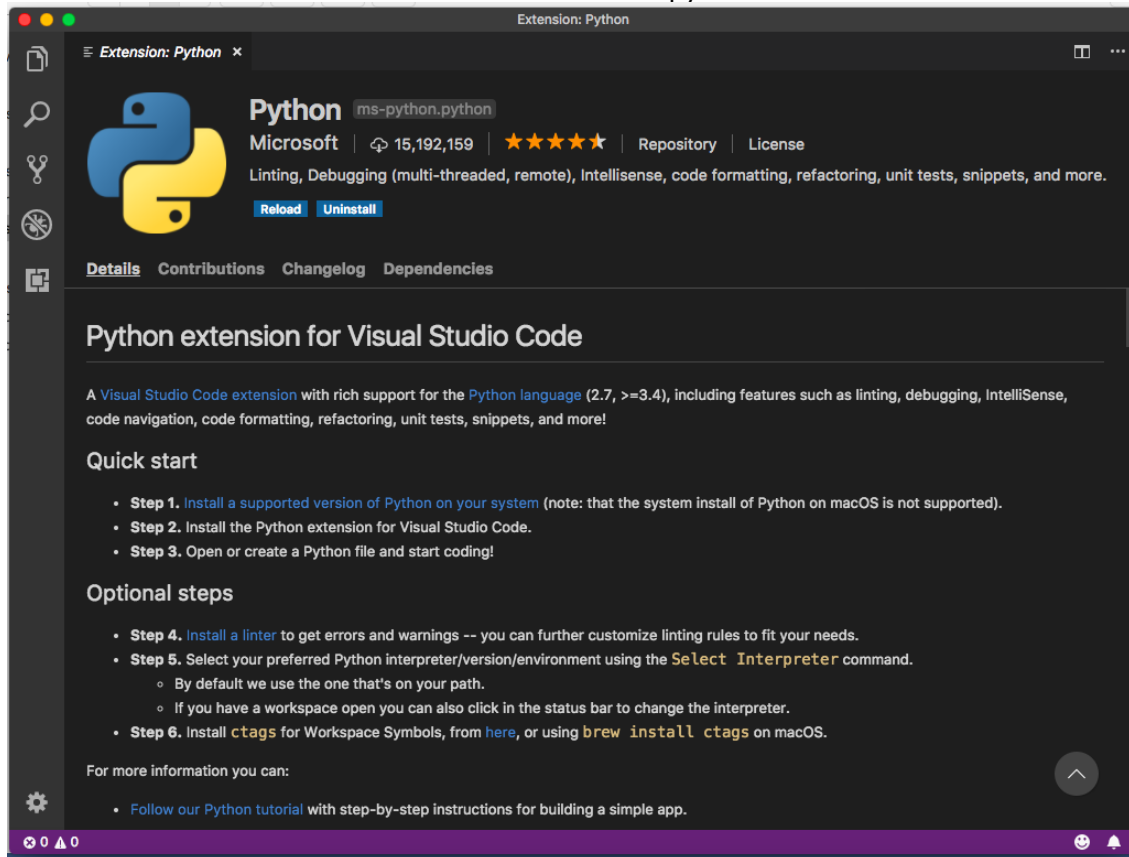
Extension: Python

Extension: Python ×

Python ms-python.python
Microsoft | 15,192,159 | ★★★★★ | Repository | License
Linting, Debugging (multi-threaded, remote), Intellisense, code formatting, refactoring, unit tests, snippets, and more.
Reload Uninstall

Details Contributions Changelog Dependencies

Python extension for Visual Studio Code

A Visual Studio Code extension with rich support for the Python language (2.7, >=3.4), including features such as linting, debugging, IntelliSense, code navigation, code formatting, refactoring, unit tests, snippets, and more!

Quick start

- **Step 1.** Install a supported version of Python on your system (note: that the system install of Python on macOS is not supported).
- **Step 2.** Install the Python extension for Visual Studio Code.
- **Step 3.** Open or create a Python file and start coding!

Optional steps

- **Step 4.** Install a linter to get errors and warnings -- you can further customize linting rules to fit your needs.
- **Step 5.** Select your preferred Python interpreter/version/environment using the Select Interpreter command.
  - By default we use the one that's on your path.
  - If you have a workspace open you can also click in the status bar to change the interpreter.
- **Step 6.** Install ctags for Workspace Symbols, from here, or using brew install ctags on macOS.

For more information you can:

- Follow our Python tutorial with step-by-step instructions for building a simple app.

0 0